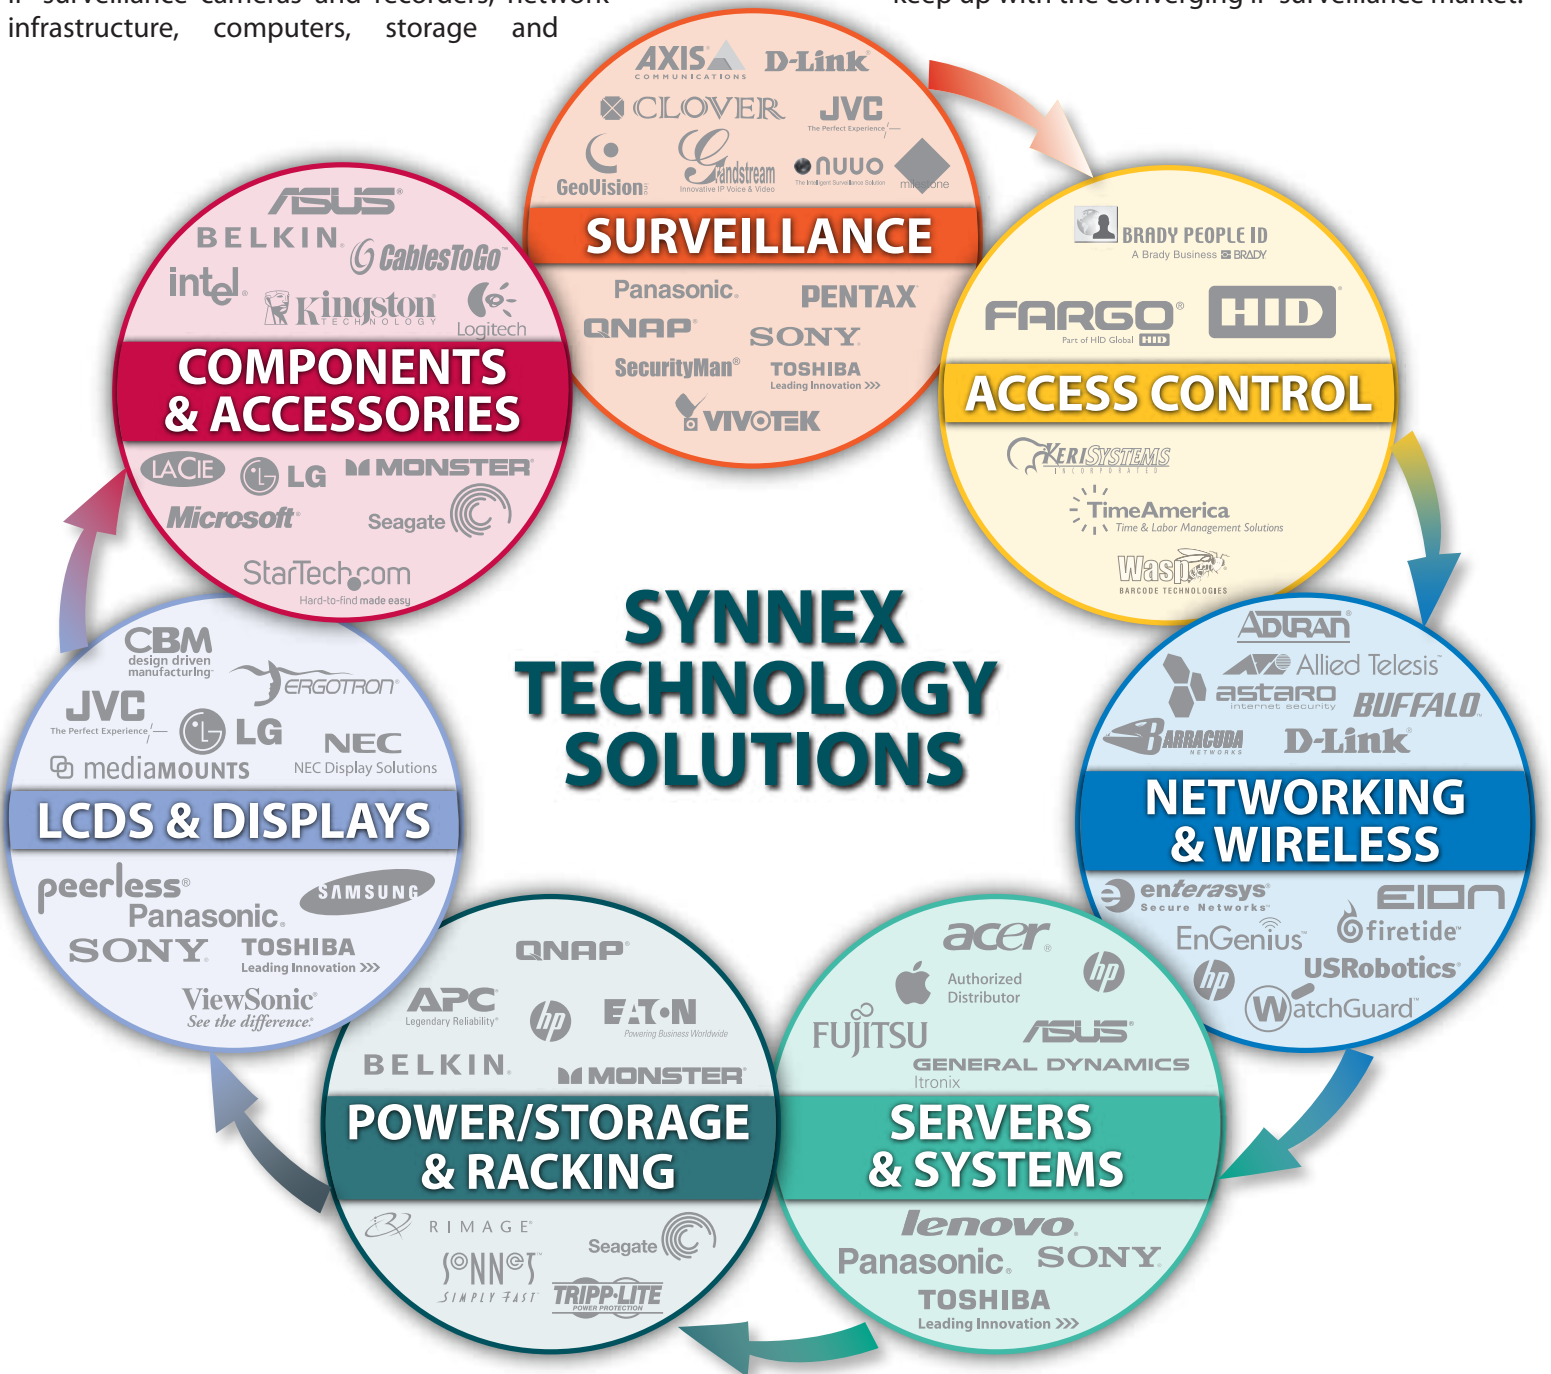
infrastructure, computers, storage and

AXIS COMMUNICATIONS
D-Link
CLOVER
JVC The Perfect Experience
GeoVision
Grandstream Innovative IP Voice & Video
nuuo The Intelligent Surveillance Solution
milestone
SURVEILLANCE
Panasonic
PENTAX
QNAP
SONY
SecurityMan
TOSHIBA Leading Innovation
VIVOTEK

BRADY PEOPLE ID A Brady Business BRADY
FARGO Part of HID Global HID
HID
ACCESS CONTROL
KERISYSTEMS INCORPORATED
TimeAmerica Time & Labor Management Solutions
Wasp BARCODE TECHNOLOGIES

ASUS
BELKIN
CablesToGo
intel
Kingston TECHNOLOGY
Logitech
COMPONENTS & ACCESSORIES
LACIE
LG
MONSTER
Microsoft
Seagate
StarTech.com Hard-to-find made easy

SYNNEX TECHNOLOGY SOLUTIONS

CBM design driven manufacturing
ERGOTRON
JVC The Perfect Experience
LG
NEC
mediaMOUNTS
NEC Display Solutions
LCDS & DISPLAYS
peerless
SAMSUNG
Panasonic
SONY
TOSHIBA Leading Innovation
ViewSonic See the difference

ADTRAN
Allied Telesis
astaro internet security
BUFFALO
BARRACUDA NETWORKS
D-Link
NETWORKING & WIRELESS
enterasys Secure Networks
EION
EnGenius
firetide
hp
USRobotics
WatchGuard

QNAP
APC Legendary Reliability
hp
EATON Powering Business Worldwide
BELKIN
MONSTER
POWER/STORAGE & RACKING
RIMAGE
Seagate
SONNET SIMPLY FAST
TRIPP-LITE POWER PROTECTION

acer
Authorized Distributor
hp
FUJITSU
ASUS
GENERAL DYNAMICS Itronix
SERVERS & SYSTEMS
lenovo
Panasonic
SONY
TOSHIBA Leading Innovation